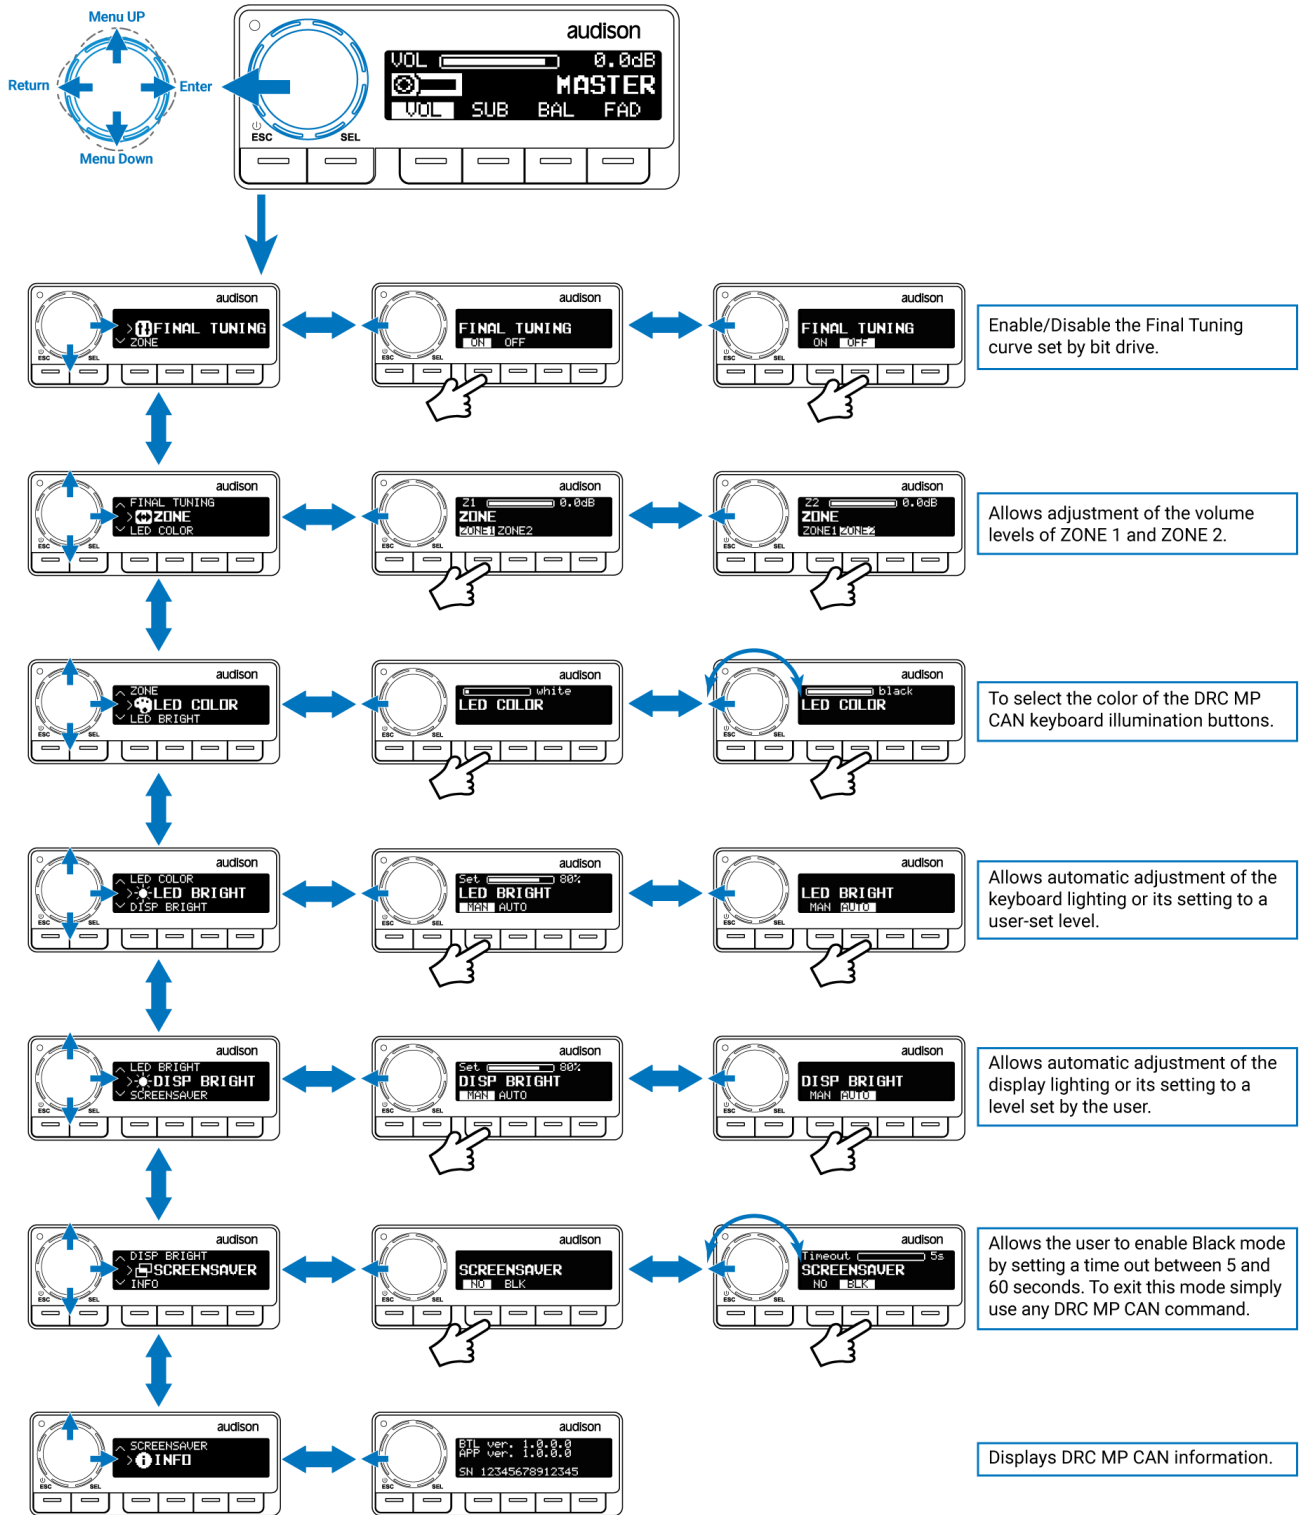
Menu UP
Return
Enter
Menu Down

audison
VOL 0.0dB
MASTER
VOL SUB BAL FAD
ESC SEL

audison
FINAL TUNING
ZONE
ESC SEL

audison
FINAL TUNING
ON OFF

audison
FINAL TUNING
ON OFF

Enable/Disable the Final Tuning curve set by bit drive.

audison
FINAL TUNING
ZONE
LED COLOR

audison
Z1 0.0dB
ZONE
ZONE1 ZONE2

audison
Z2 0.0dB
ZONE
ZONE1 ZONE2

Allows adjustment of the volume levels of ZONE 1 and ZONE 2.

audison
ZONE
LED COLOR
LED BRIGHT

audison
white
LED COLOR

audison
black
LED COLOR

To select the color of the DRC MP CAN keyboard illumination buttons.

audison
LED COLOR
LED BRIGHT
DISP BRIGHT

audison
Set 80%
LED BRIGHT
MAN AUTO

audison
LED BRIGHT
MAN AUTO

Allows automatic adjustment of the keyboard lighting or its setting to a user-set level.

audison
LED BRIGHT
DISP BRIGHT
SCREENSAVER

audison
Set 80%
DISP BRIGHT
MAN AUTO

audison
DISP BRIGHT
MAN AUTO

Allows automatic adjustment of the display lighting or its setting to a level set by the user.

audison
DISP BRIGHT
SCREENSAVER
INFO

audison
SCREENSAVER
NO BLK

audison
Timeout 5s
SCREENSAVER
NO BLK

Allows the user to enable Black mode by setting a time out between 5 and 60 seconds. To exit this mode simply use any DRC MP CAN command.

audison
SCREENSAVER
INFO

audison
BTL ver. 1.0.0.0
APP ver. 1.0.0.0
SN 12345678912345

Displays DRC MP CAN information.